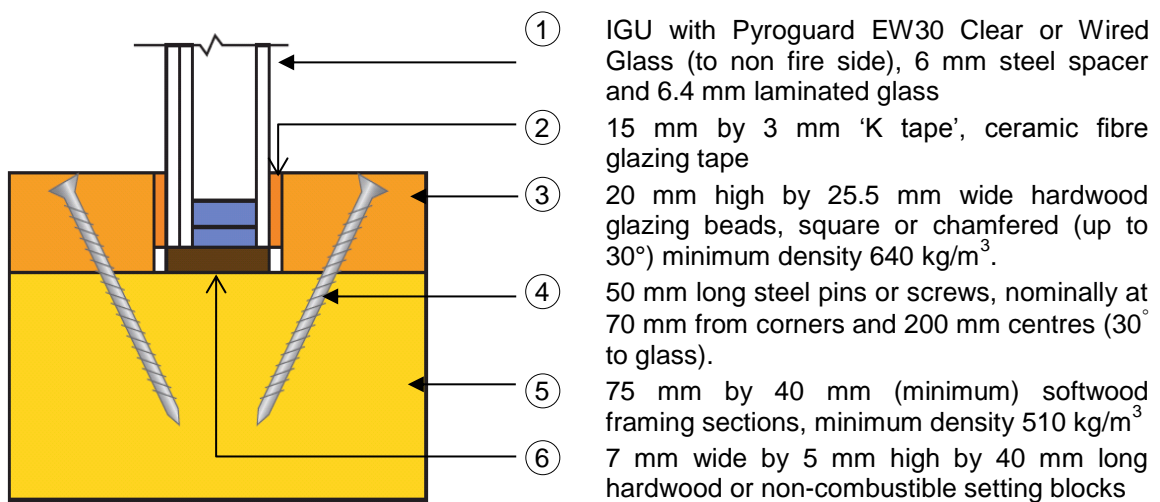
1 IGU with Pyroguard EW30 Clear or Wired Glass (to non fire side), 6 mm steel spacer and 6.4 mm laminated glass

2 15 mm by 3 mm ‘K tape’, ceramic fibre glazing tape

3 20 mm high by 25.5 mm wide hardwood glazing beads, square or chamfered (up to 30°) minimum density 640 kg/m$^3$.

4 50 mm long steel pins or screws, nominally at 70 mm from corners and 200 mm centres (30$^\circ$ to glass).

5 75 mm by 40 mm (minimum) softwood framing sections, minimum density 510 kg/m$^3$

6 7 mm wide by 5 mm high by 40 mm long hardwood or non-combustible setting blocks